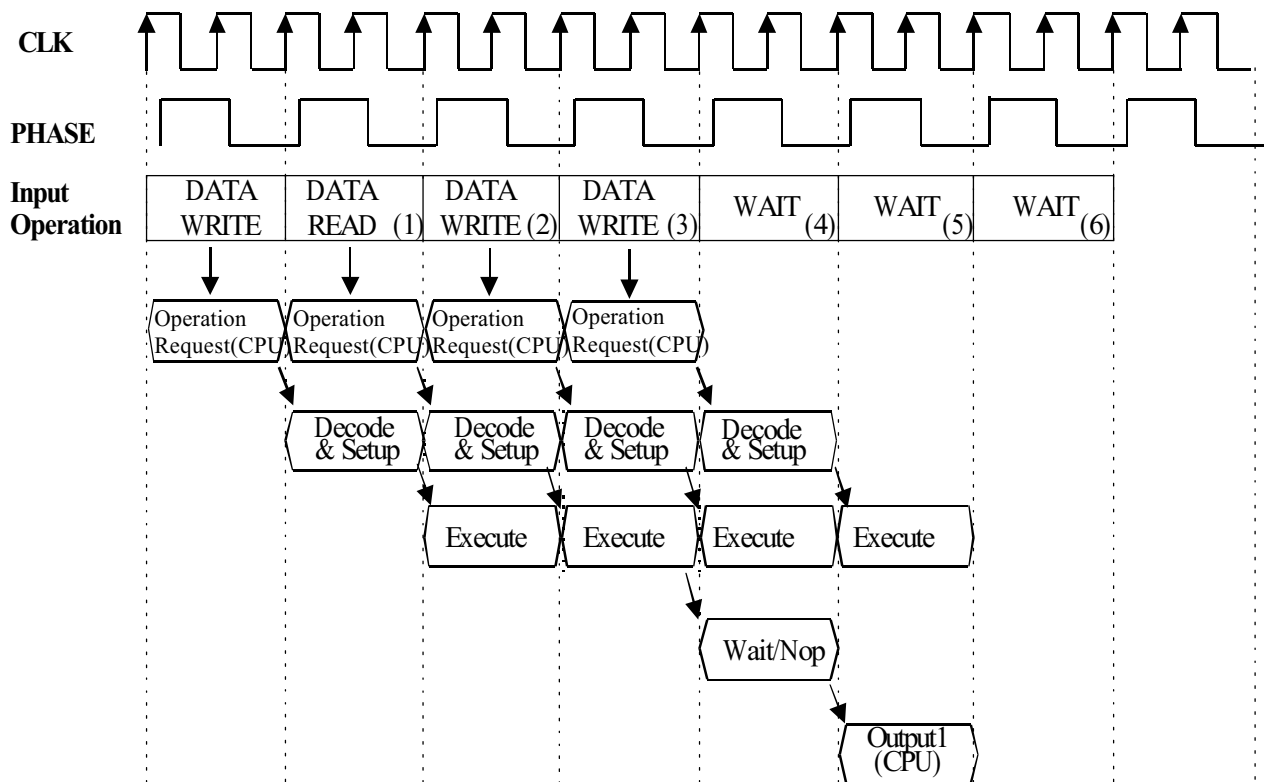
CLK

PHASE

Input Operation

| DATA WRITE | DATA READ (1) | DATA WRITE (2) | DATA WRITE (3) | WAIT (4) | WAIT (5) | WAIT (6) |
|---|---|---|---|---|---|---|

Operation Request(CPU)

Operation Request(CPU)

Operation Request(CPU)

Operation Request(CPU)

Decode & Setup

Decode & Setup

Decode & Setup

Decode & Setup

Execute

Execute

Execute

Execute

Wait/Nop

Output1 (CPU)